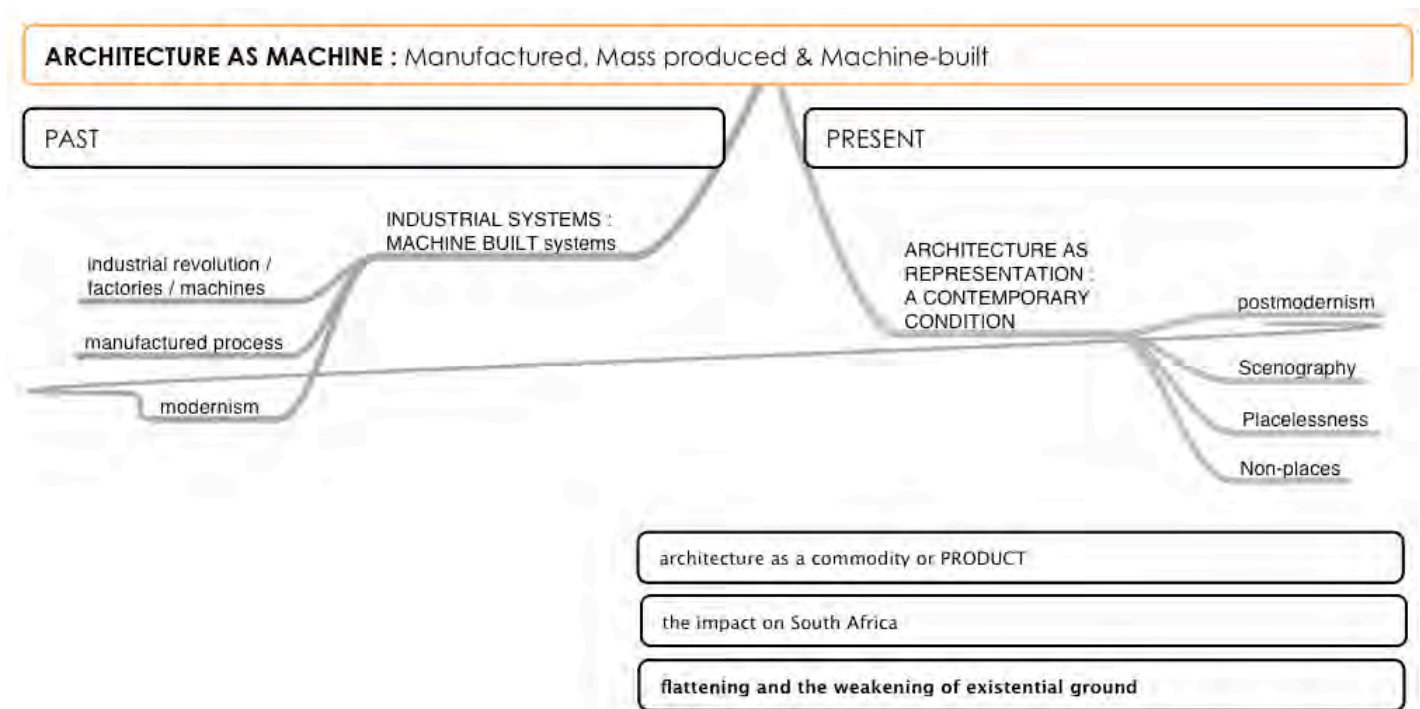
**ARCHITECTURE AS MACHINE :** Manufactured, Mass produced & Machine-built

PAST

PRESENT

INDUSTRIAL SYSTEMS : MACHINE BUILT systems

industrial revolution / factories / machines

manufactured process

modernism

ARCHITECTURE AS REPRESENTATION : A CONTEMPORARY CONDITION

postmodernism

Scenography

Placelessness

Non-places

architecture as a commodity or PRODUCT

the impact on South Africa

**flattening and the weakening of existential ground**